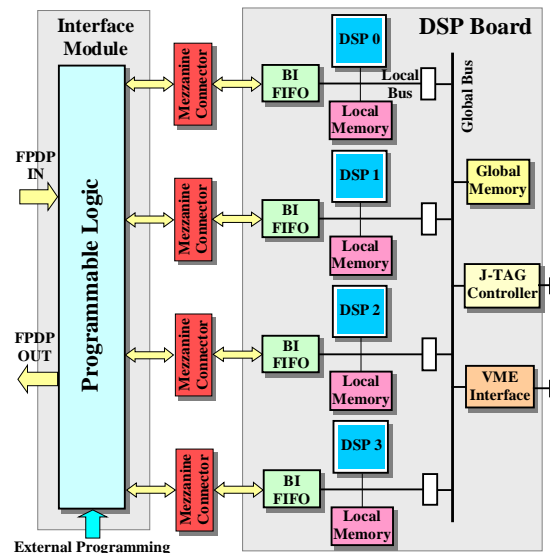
Interface Module

DSP Board

FPDP IN

FPDP OUT

Programmable Logic

Mezzanine Connector

Mezzanine Connector

Mezzanine Connector

Mezzanine Connector

BI FIFO

BI FIFO

BI FIFO

BI FIFO

DSP 0

DSP 1

DSP 2

DSP 3

Local Bus

Local Memory

Local Memory

Local Memory

Local Memory

Global Bus

Global Memory

J-TAG Controller

VME Interface

External Programming